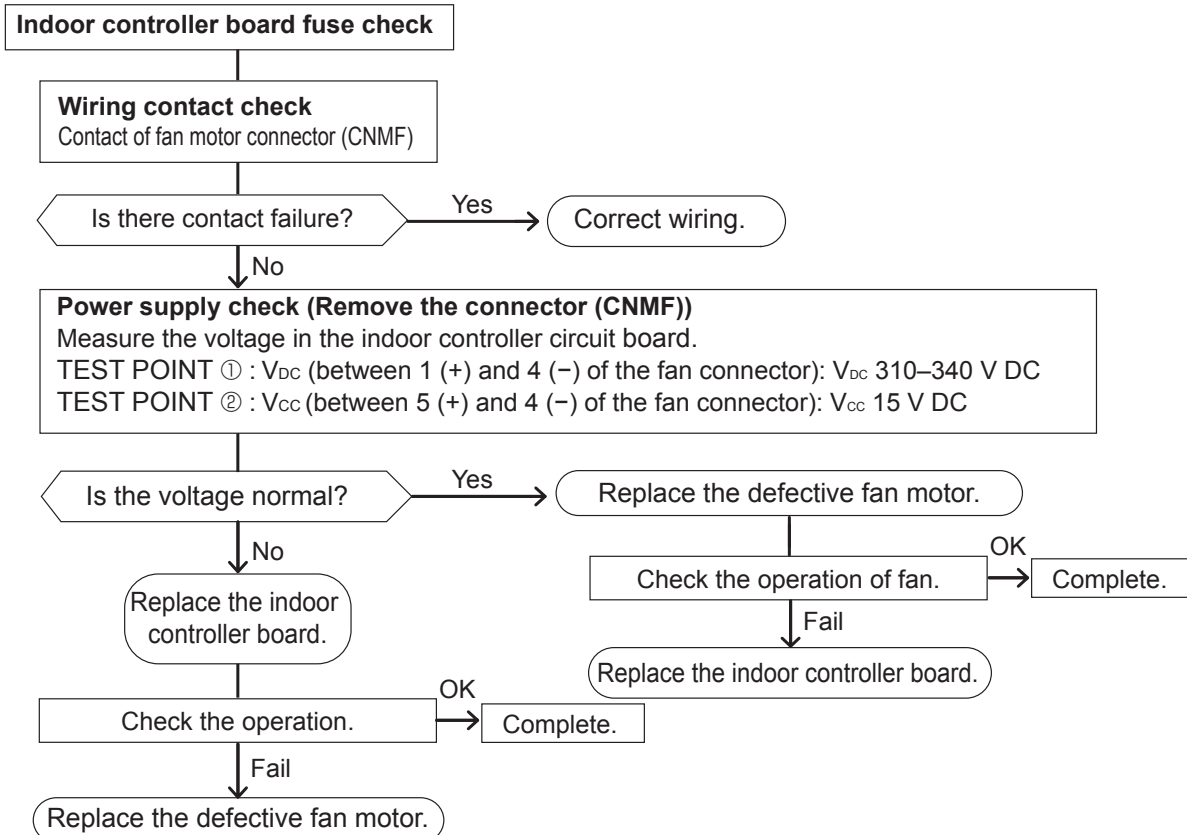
Indoor controller board fuse check

Wiring contact check
Contact of fan motor connector (CNMF)

Is there contact failure?

Yes

Correct wiring.

No

Power supply check (Remove the connector (CNMF))
Measure the voltage in the indoor controller circuit board.
TEST POINT ① : $V_{DC}$ (between 1 (+) and 4 (−) of the fan connector): $V_{DC}$ 310–340 V DC
TEST POINT ② : $V_{CC}$ (between 5 (+) and 4 (−) of the fan connector): $V_{CC}$ 15 V DC

Is the voltage normal?

Yes

Replace the defective fan motor.

OK

Check the operation of fan.

Complete.

Fail

Replace the indoor controller board.

No

Replace the indoor controller board.

OK

Check the operation.

Complete.

Fail

Replace the defective fan motor.